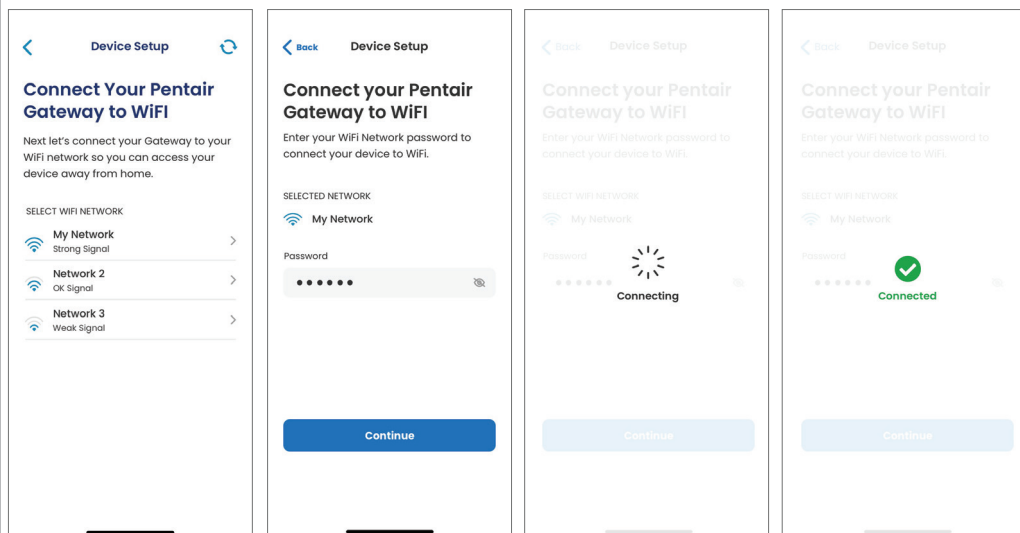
Device Setup

Connect Your Pentair Gateway to WiFi

Next let's connect your Gateway to your WiFi network so you can access your device away from home.

SELECT WIFI NETWORK

My Network
Strong Signal

Network 2
OK Signal

Network 3
Weak Signal

Back
Device Setup

Connect your Pentair Gateway to WiFi

Enter your WiFi Network password to connect your device to WiFi.

SELECTED NETWORK

My Network

Password

••••••

Continue

Back
Device Setup

Connect your Pentair Gateway to WiFi

Enter your WiFi Network password to connect your device to WiFi.

SELECT WIFI NETWORK

My Network

Password

••••••

Connecting

Continue

Back
Device Setup

Connect your Pentair Gateway to WiFi

Enter your WiFi Network password to connect your device to WiFi.

SELECT WIFI NETWORK

My Network

Password

••••••

Connected

Continue